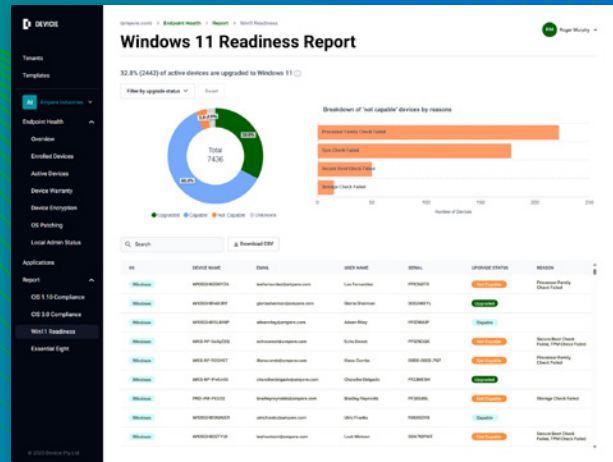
DEVICIE

Tenants

Templates

Empire Industries

Endpoint Health

Overview

Enrolled Devices

Active Devices

Device Warranty

Device Encryption

OS Patching

Local Admin Status

Applications

Report

CIS 1.10 Compliance

CIS 3.0 Compliance

Win11 Readiness

Essential Eight

© 2023 Devicie Pty Ltd

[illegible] > Endpoint Health > Report > Win11 Readiness

RM Roger Murphy

Windows 11 Readiness Report

32.8% (2442) of active devices are upgraded to Windows 11

Filter by upgrade status

Reset

Total
7436

32.8%

60.4%

Upgraded Capable Not Capable Unknown

Breakdown of 'not capable' devices by reasons

Processor Family Check Failed

Tpm Check Failed

Secure Boot Check Failed

Storage Check Failed

0 50 100 150 200 250

Number of Devices

Search

Download CSV

| OS | DEVICE NAME | EMAIL | USER NAME | SERIAL | UPGRADE STATUS | REASON |
|---|---|---|---|---|---|---|
| Windows | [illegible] | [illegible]@empire.com | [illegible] | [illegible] | Not Capable | Processor Family Check Failed |
| Windows | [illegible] | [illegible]@empire.com | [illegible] | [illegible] | Upgraded | |
| Windows | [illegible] | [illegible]@empire.com | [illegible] | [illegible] | Capable | |
| Windows | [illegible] | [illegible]@empire.com | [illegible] | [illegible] | Not Capable | Secure Boot Check Failed, TPM Check Failed |
| Windows | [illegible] | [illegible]@empire.com | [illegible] | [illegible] | Not Capable | Processor Family Check Failed |
| Windows | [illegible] | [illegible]@empire.com | Chandler Delgado | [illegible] | Upgraded | |
| Windows | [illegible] | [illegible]@empire.com | Bradley Reynolds | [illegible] | Not Capable | Storage Check Failed |
| Windows | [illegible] | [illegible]@empire.com | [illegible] | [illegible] | Capable | |
| Windows | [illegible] | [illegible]@empire.com | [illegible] | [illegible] | Not Capable | Secure Boot Check Failed, TPM Check Failed |